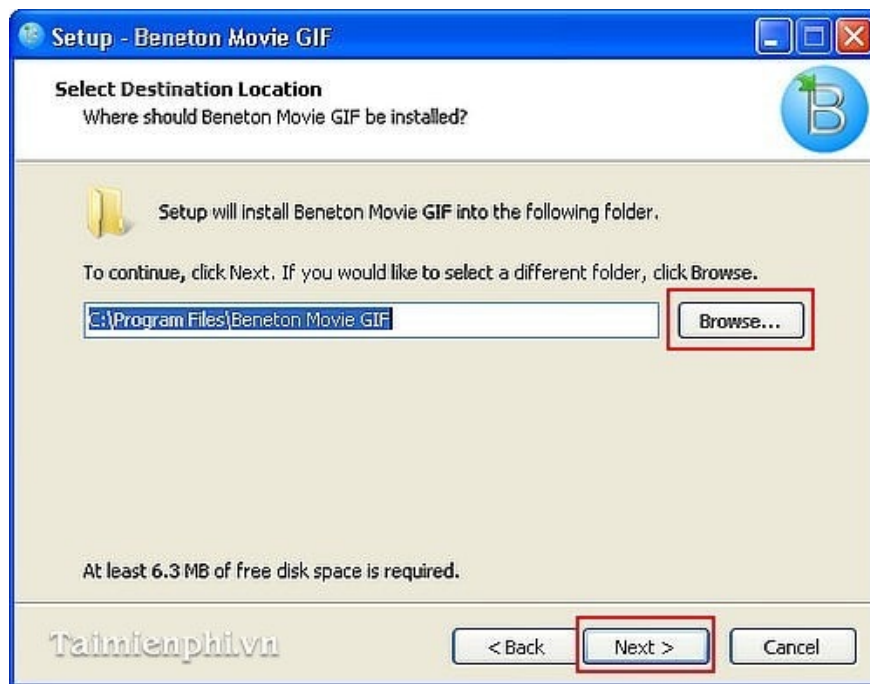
Setup - Beneton Movie GIF

Select Destination Location
Where should Beneton Movie GIF be installed?

B

Setup will install Beneton Movie GIF into the following folder.

To continue, click Next. If you would like to select a different folder, click Browse.

C:\Program Files\Beneton Movie GIF

Browse...

At least 6.3 MB of free disk space is required.

Taimienphi.vn

< Back

Next >

Cancel